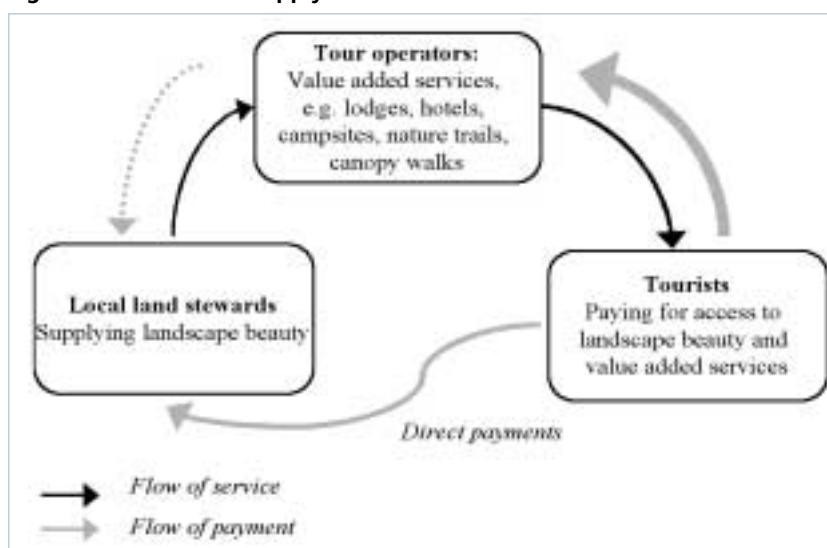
Tour operators:
Value added services, e.g. lodges, hotels, campsites, nature trails, canopy walks

Local land stewards
Supplying landscape beauty

Tourists
Paying for access to landscape beauty and value added services

Direct payments

Flow of service

Flow of payment